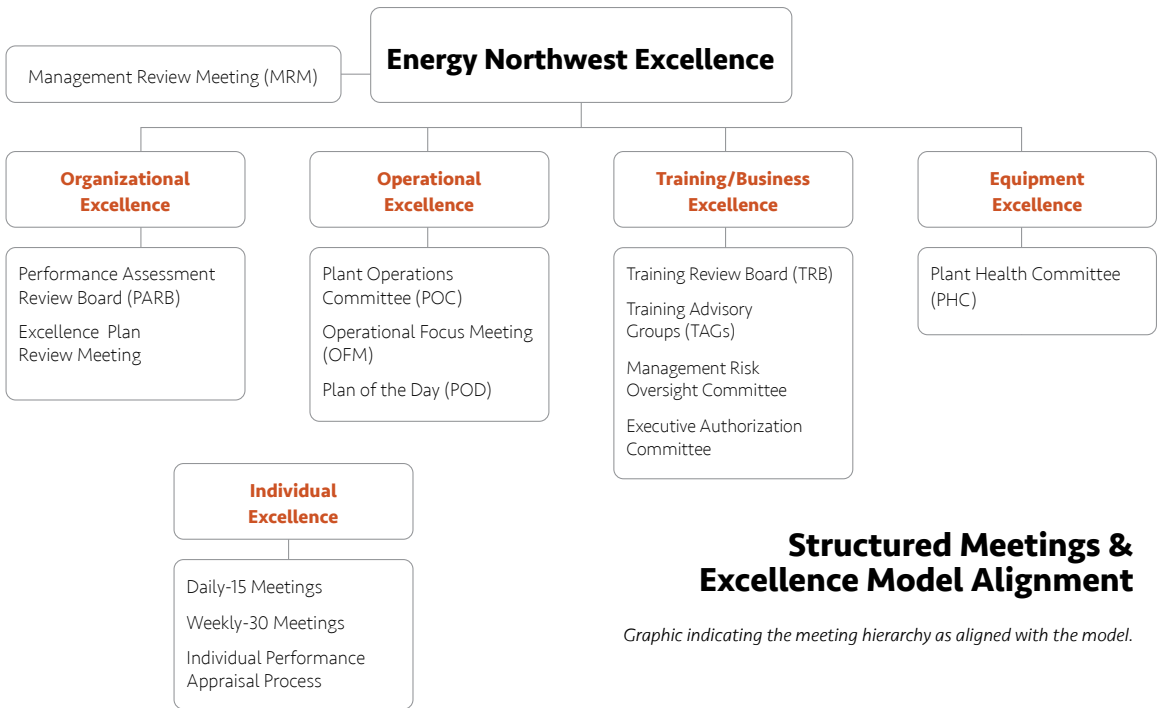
Energy Northwest Excellence

Management Review Meeting (MRM)

Organizational Excellence

Performance Assessment Review Board (PARB)

Excellence Plan Review Meeting

Operational Excellence

Plant Operations Committee (POC)

Operational Focus Meeting (OFM)

Plan of the Day (POD)

Training/Business Excellence

Training Review Board (TRB)

Training Advisory Groups (TAGs)

Management Risk Oversight Committee

Executive Authorization Committee

Equipment Excellence

Plant Health Committee (PHC)

Individual Excellence

Daily-15 Meetings

Weekly-30 Meetings

Individual Performance Appraisal Process

Structured Meetings & Excellence Model Alignment

Graphic indicating the meeting hierarchy as aligned with the model.